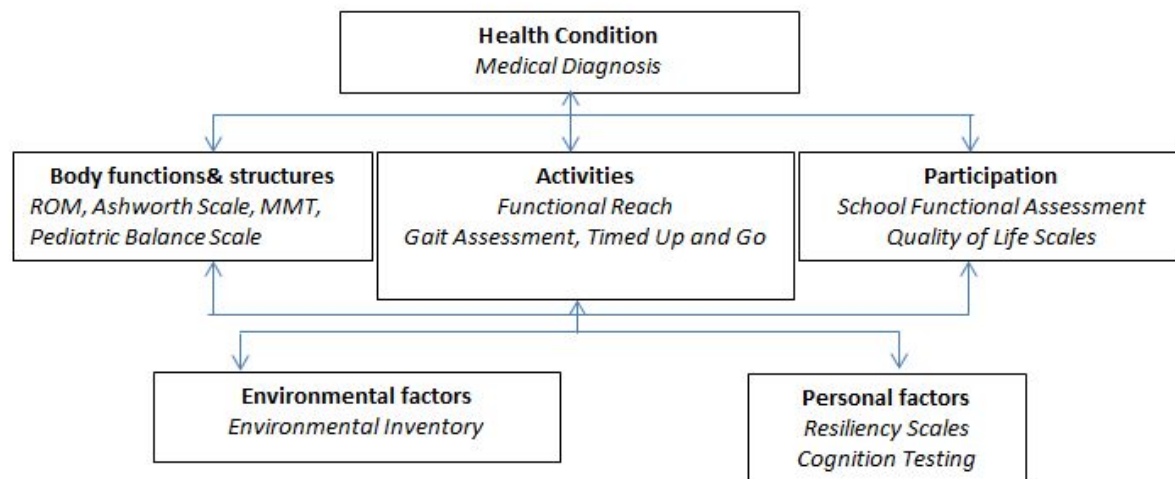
**Health Condition**
*Medical Diagnosis*

**Body functions& structures**
*ROM, Ashworth Scale, MMT, Pediatric Balance Scale*

**Activities**
*Functional Reach*
*Gait Assessment, Timed Up and Go*

**Participation**
*School Functional Assessment*
*Quality of Life Scales*

**Environmental factors**
*Environmental Inventory*

**Personal factors**
*Resiliency Scales*
*Cognition Testing*